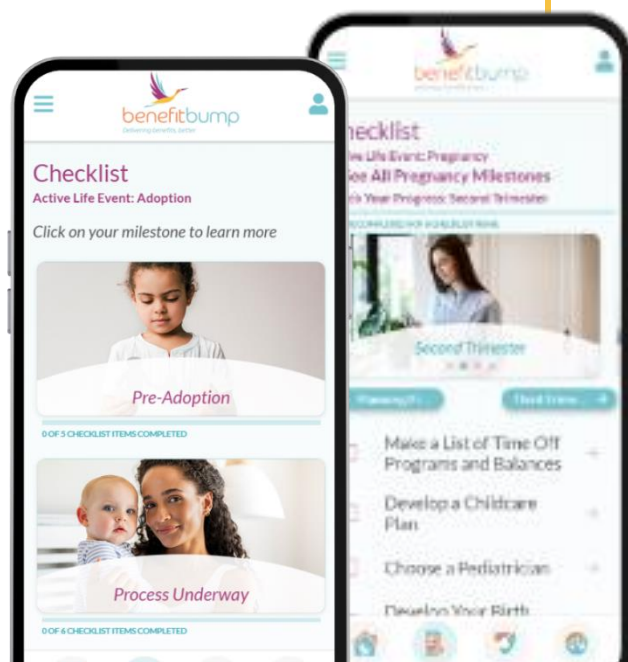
benefitbump
Delivering benefits better

Checklist
Active Life Event: Adoption

Click on your milestone to learn more

Pre-Adoption

0 OF 5 CHECKLIST ITEMS COMPLETED

Process Underway

0 OF 6 CHECKLIST ITEMS COMPLETED

benefitbump

hecklist
ive Life Event: Pregnancy
ee All Pregnancy Milestones
k Your Progress: Second Trimester

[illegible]

Second Trimester

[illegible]

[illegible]

Make a List of Time Off Programs and Balances

Develop a Childcare Plan

Choose a Pediatrician

Develop Your Birth